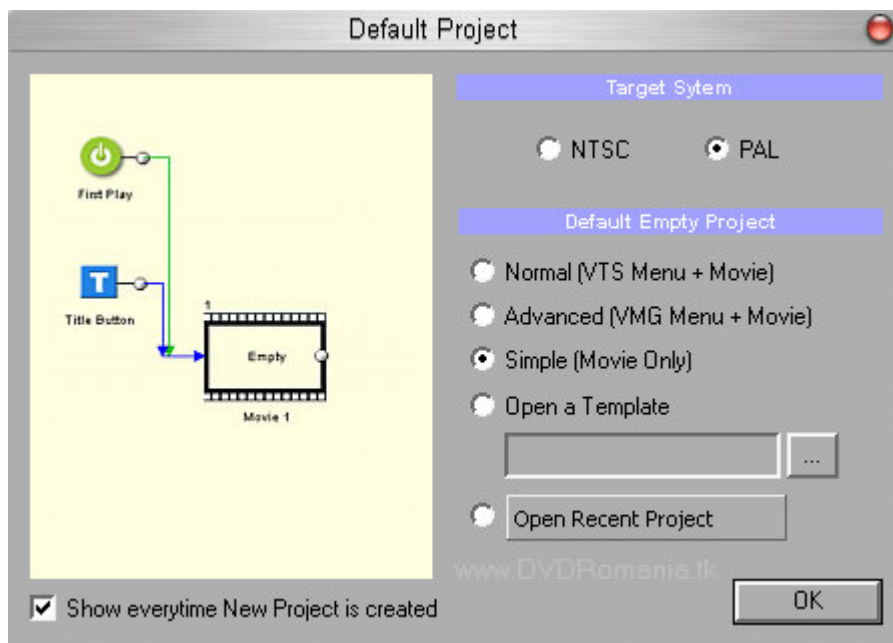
Default Project

First Play

T

Title Button

1

Empty

Movie 1

Target Sytem

NTSC

PAL

Default Empty Project

Normal (VTS Menu + Movie)

Advanced (VMG Menu + Movie)

Simple (Movie Only)

Open a Template

...

Open Recent Project

www.DVDRomania.tk

Show everytime New Project is created

OK